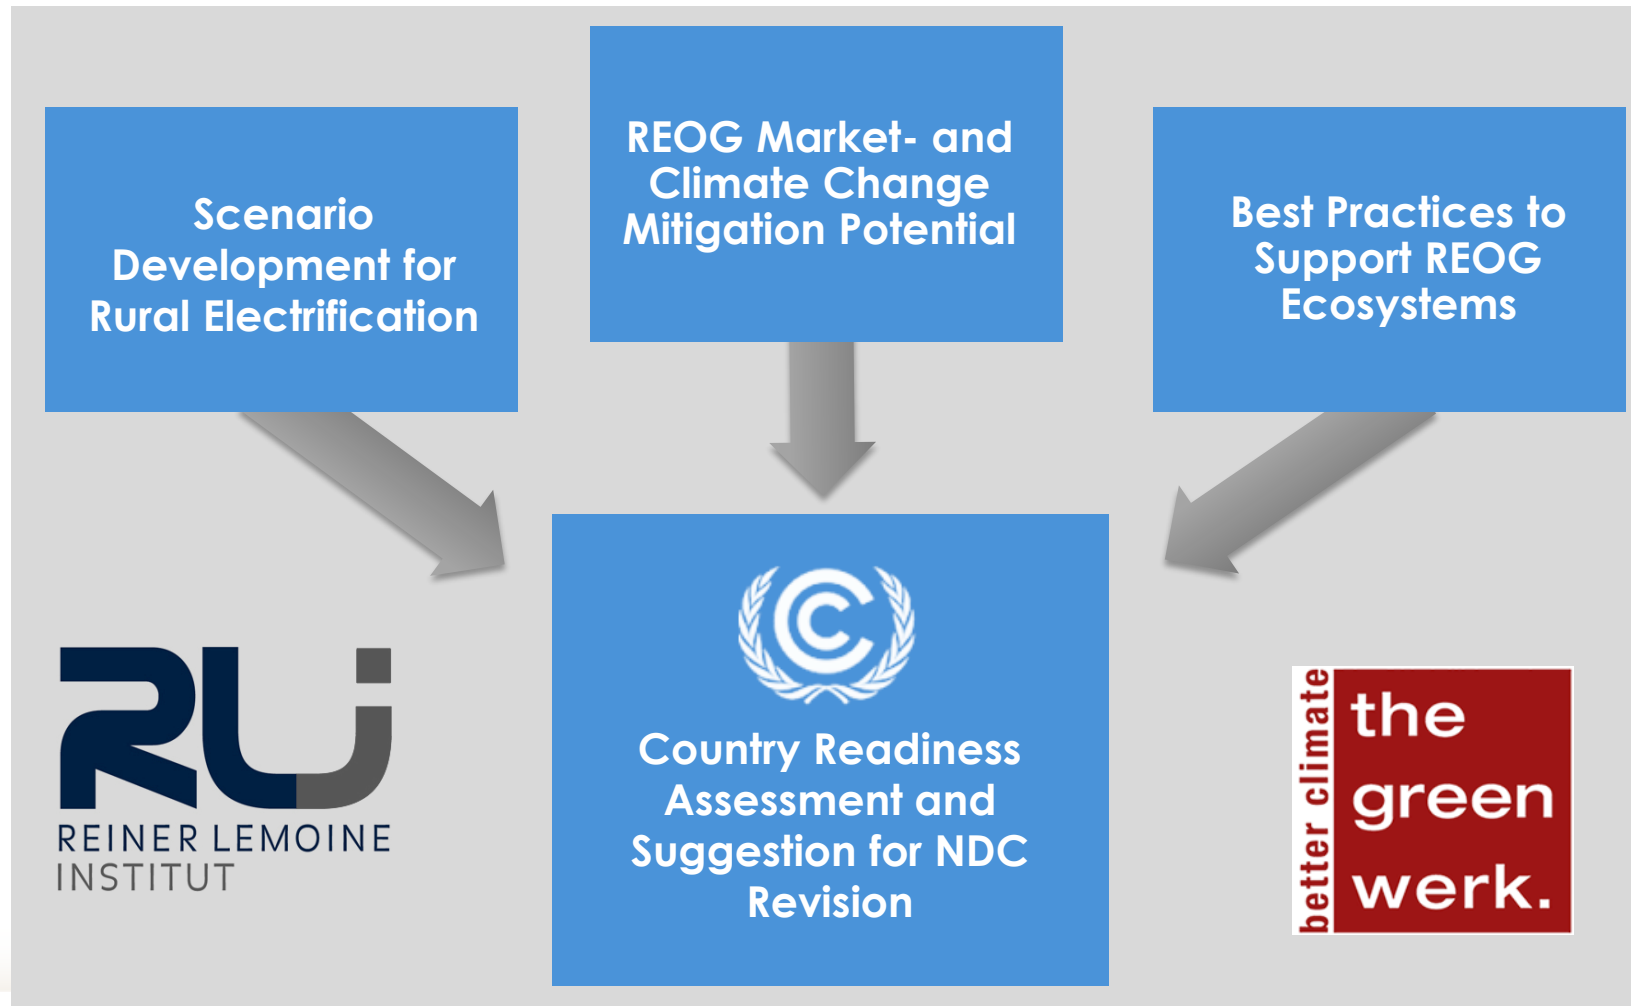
Scenario Development for Rural Electrification

REOG Market- and Climate Change Mitigation Potential

Best Practices to Support REOG Ecosystems

Country Readiness Assessment and Suggestion for NDC Revision

RLI
REINER LEMOINE INSTITUT

better climate
the green werk.